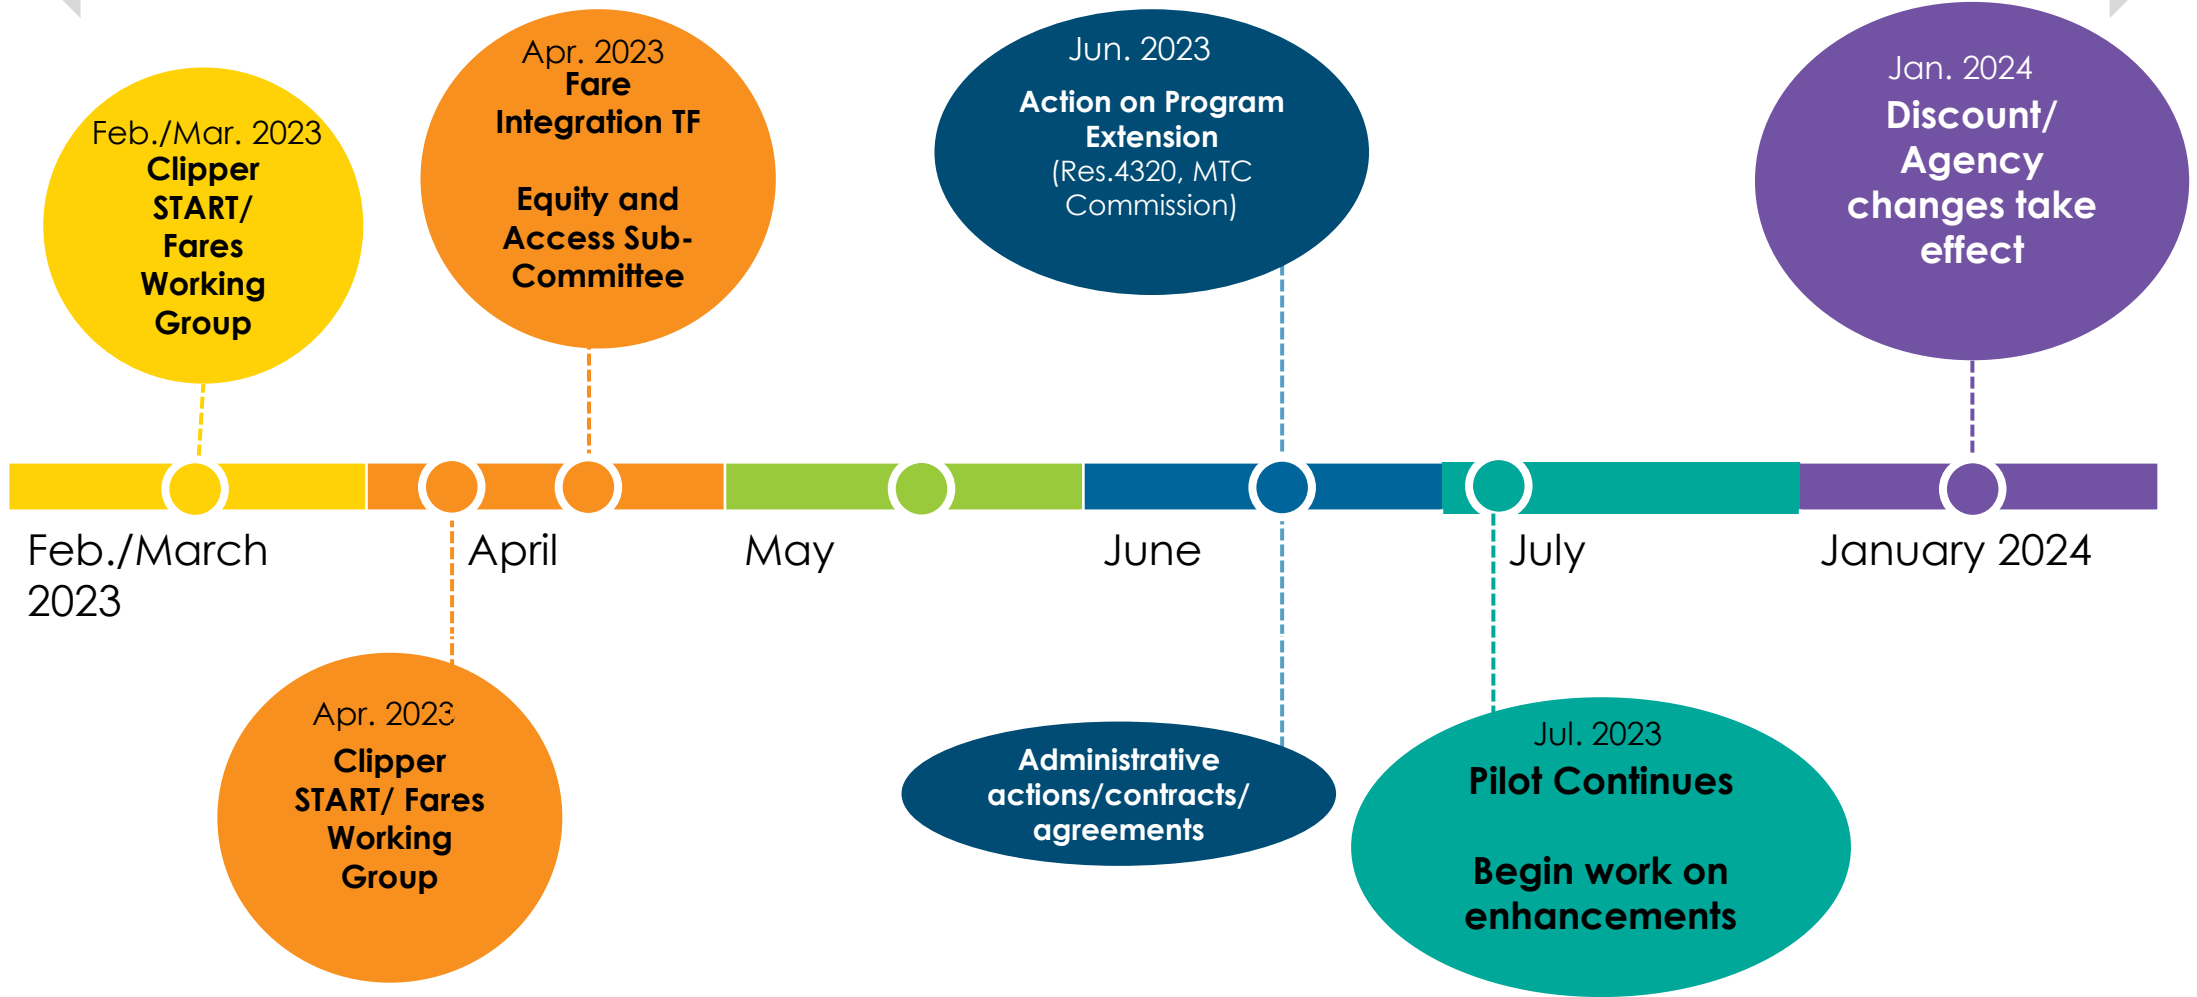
Feb./Mar. 2023
Clipper START/ Fares Working Group

Apr. 2023
Fare Integration TF

Equity and Access Sub-Committee

Jun. 2023
Action on Program Extension
(Res.4320, MTC Commission)

Jan. 2024
Discount/ Agency changes take effect

Feb./March 2023

April

May

June

July

January 2024

Apr. 2023
Clipper START/ Fares Working Group

Administrative actions/contracts/ agreements

Jul. 2023
Pilot Continues

Begin work on enhancements